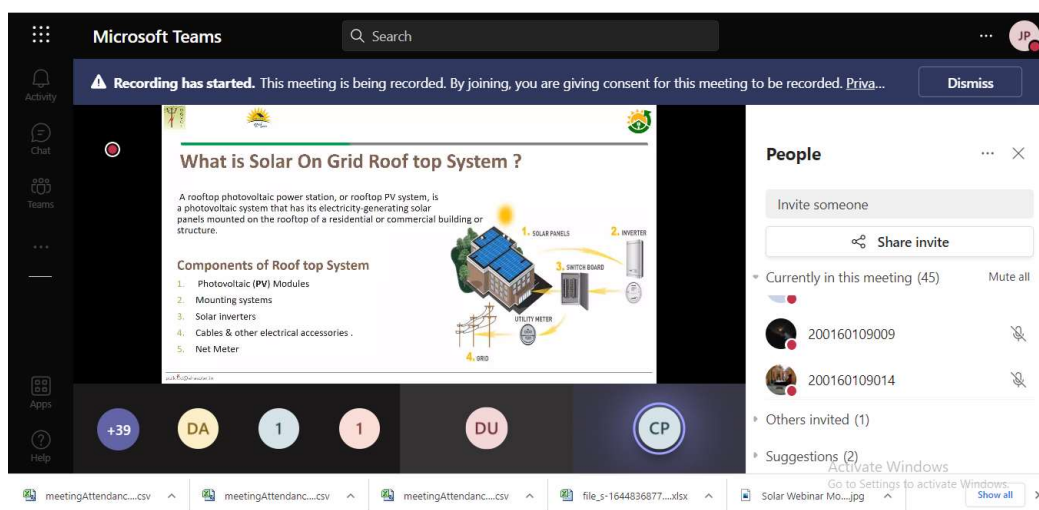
Microsoft Teams

Search

JP

Activity

Chat

Teams

Apps

Help

Recording has started. This meeting is being recorded. By joining, you are giving consent for this meeting to be recorded. Priva...

Dismiss

What is Solar On Grid Roof top System ?

A rooftop photovoltaic power station, or rooftop PV system, is a photovoltaic system that has its electricity-generating solar panels mounted on the rooftop of a residential or commercial building or structure.

Components of Roof top System

1. Photovoltaic (PV) Modules
2. Mounting systems
3. Solar inverters
4. Cables & other electrical accessories .
5. Net Meter

1. SOLAR PANELS
2. INVERTER
3. SWITCH BOARD
UTILITY METER
4. GRID

People

Invite someone

Share invite

Currently in this meeting (45)

Mute all

200160109009

200160109014

Others invited (1)

Suggestions (2)

+39

DA

1

1

DU

CP

Activate Windows
Go to Settings to activate Windows.

meetingAttendanc....csv

meetingAttendanc....csv

meetingAttendanc....csv

file_s-1644836877....xlsx

Solar Webinar Mo....jpg

Show all